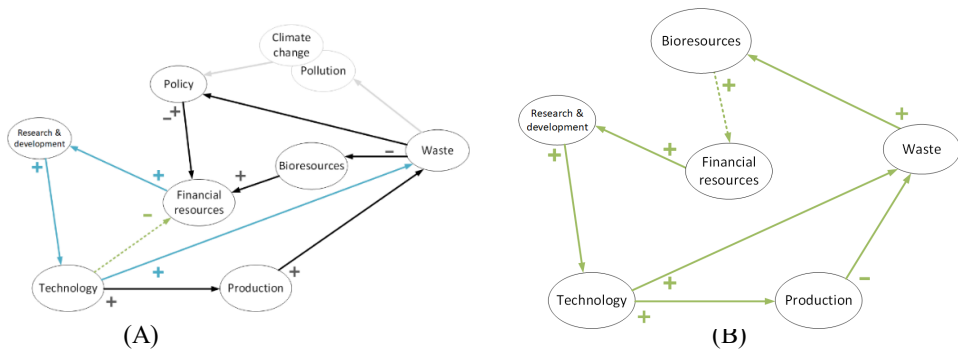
Climate change
Pollution
Policy
−
+
Research & development
+
Bioresources
+
−
Waste
+
Financial resources
−
Technology
+
+
Production
+
(A)

Bioresources
+
+
Research & development
+
+
Financial resources
Waste
+
Technology
+
Production
−
+
(B)